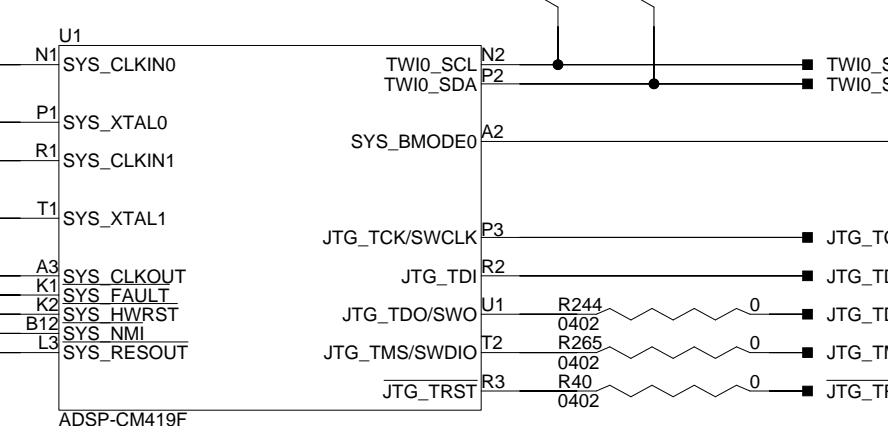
U1

N1 SYS_CLKIN0

P1 SYS_XTAL0

R1 SYS_CLKIN1

T1 SYS_XTAL1

A3 SYS_CLKOUT
K1 SYS_FAULT
K2 SYS_HWRST
B12 SYS_NMI
L3 SYS_RESOUT

ADSP-CM419F

TWI0_SCL N2
TWI0_SDA P2

SYS_BMODE0 A2

JTG_TCK/SWCLK P3
JTG_TDI R2
JTG_TDO/SWO U1
JTG_TMS/SWDIO T2
JTG_TRST R3

R244 0402 0
R265 0402 0
R40 0402 0

TWI0_S
TWI0_S
JTG_T
JTG_T
JTG_T
JTG_T
JTG_T